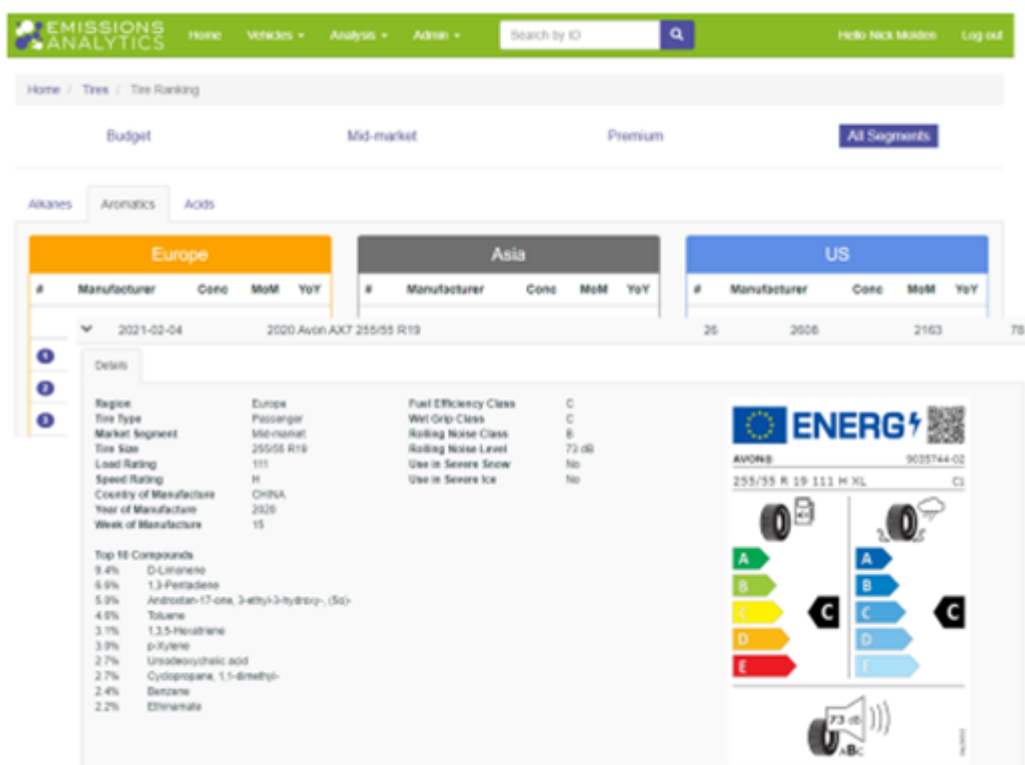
EMISSIONS ANALYTICS Home Vehicles ▾ Analysis ▾ Admin ▾ Search by ID Hello Nick Molden Log out

Home / Tires / Tire Ranking

Budget Mid-market Premium All Segments

Alkanes Aromatics Acids

Europe

| # | Manufacturer | Conc | MoM | YoY |
|---|---|---|---|---|

Asia

| # | Manufacturer | Conc | MoM | YoY |
|---|---|---|---|---|

US

| # | Manufacturer | Conc | MoM | YoY |
|---|---|---|---|---|

2021-02-04 2020 Avon AX7 255/55 R19 26 2608 2163 78

1
2
3

Details

| | | | |
|---|---|---|---|
| Region | Europe | Fuel Efficiency Class | C |
| Tire Type | Passenger | Wet Grip Class | C |
| Market Segment | Mid-market | Rolling Noise Class | B |
| Tire Size | 255/55 R19 | Rolling Noise Level | 73 dB |
| Load Rating | 111 | Use in Severe Snow | No |
| Speed Rating | H | Use in Severe Ice | No |
| Country of Manufacture | CHINA | | |
| Year of Manufacture | 2020 | | |
| Week of Manufacture | 15 | | |

Top 10 Compounds
9.4% D-Limonene
6.6% 1,3-Pentadiene
5.0% Androstan-17-one, 3-ethyl-3-hydroxy-, (5α)-
4.6% Toluene
3.1% 1,3,5-Hexatriene
3.0% p-Xylene
2.7% Ursodeoxycholic acid
2.7% Cyclopropane, 1,1-dimethyl-
2.4% Benzene
2.2% Ethinamate

ENERG
AVON® 9035744-02
255/55 R 19 111 H XL C1
A B C D E C
A B C D E C
73 dB
ABC